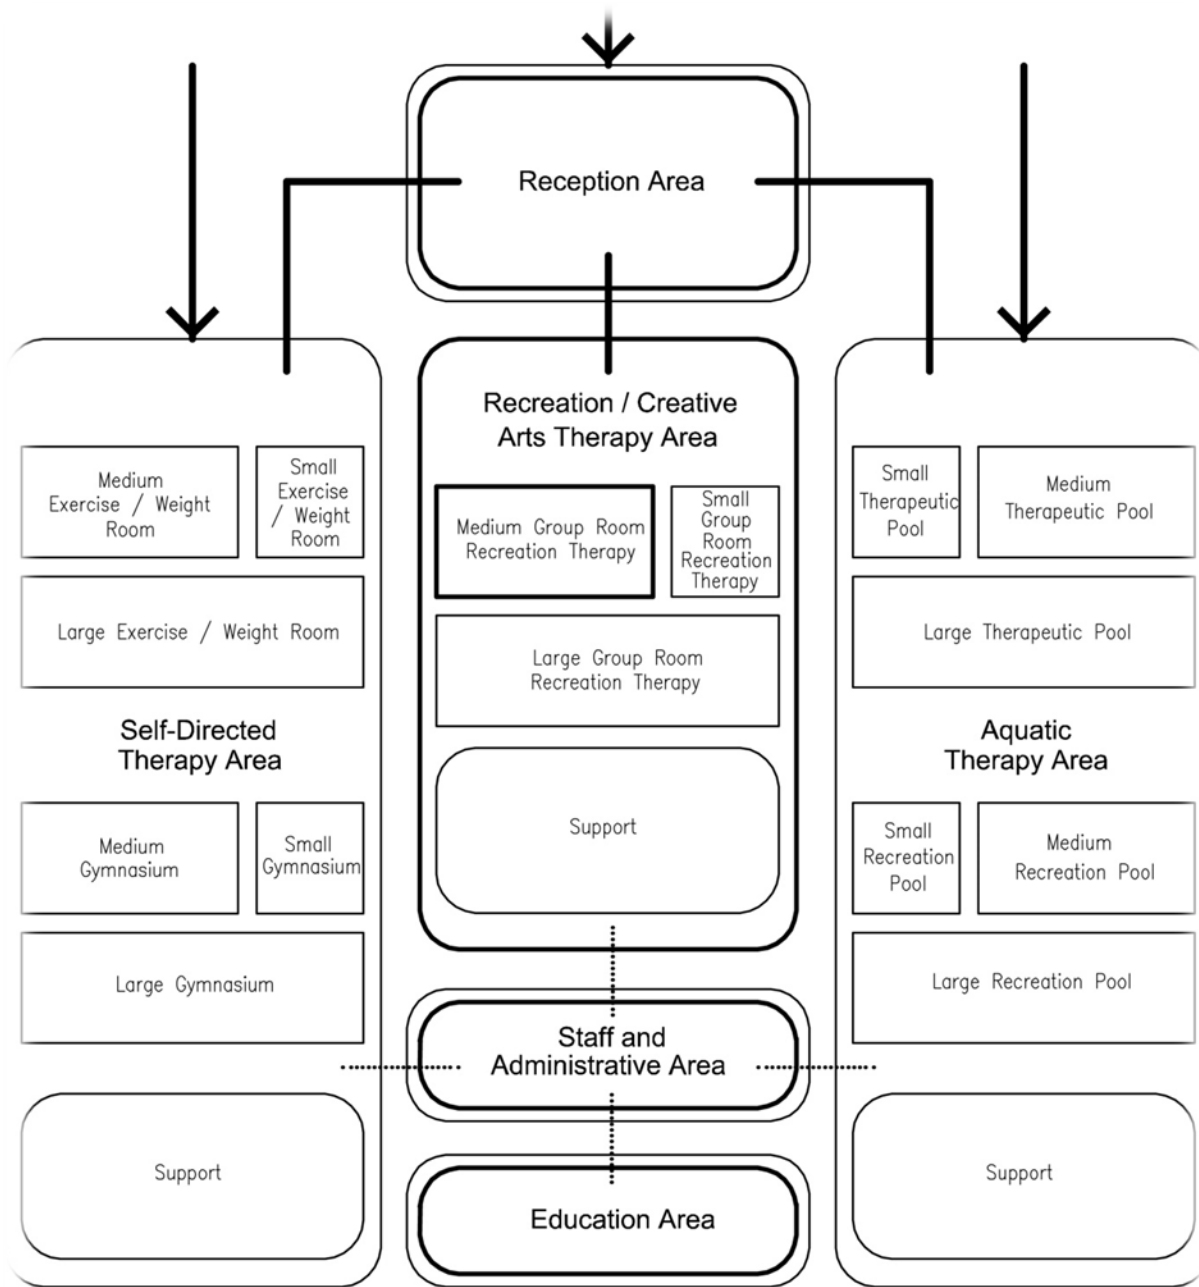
Reception Area

Recreation / Creative Arts Therapy Area

Medium Group Room Recreation Therapy

Small Group Room Recreation Therapy

Large Group Room Recreation Therapy

Support

Medium Exercise / Weight Room

Small Exercise / Weight Room

Large Exercise / Weight Room

Self-Directed Therapy Area

Medium Gymnasium

Small Gymnasium

Large Gymnasium

Support

Small Therapeutic Pool

Medium Therapeutic Pool

Large Therapeutic Pool

Aquatic Therapy Area

Small Recreation Pool

Medium Recreation Pool

Large Recreation Pool

Support

Staff and Administrative Area

Education Area